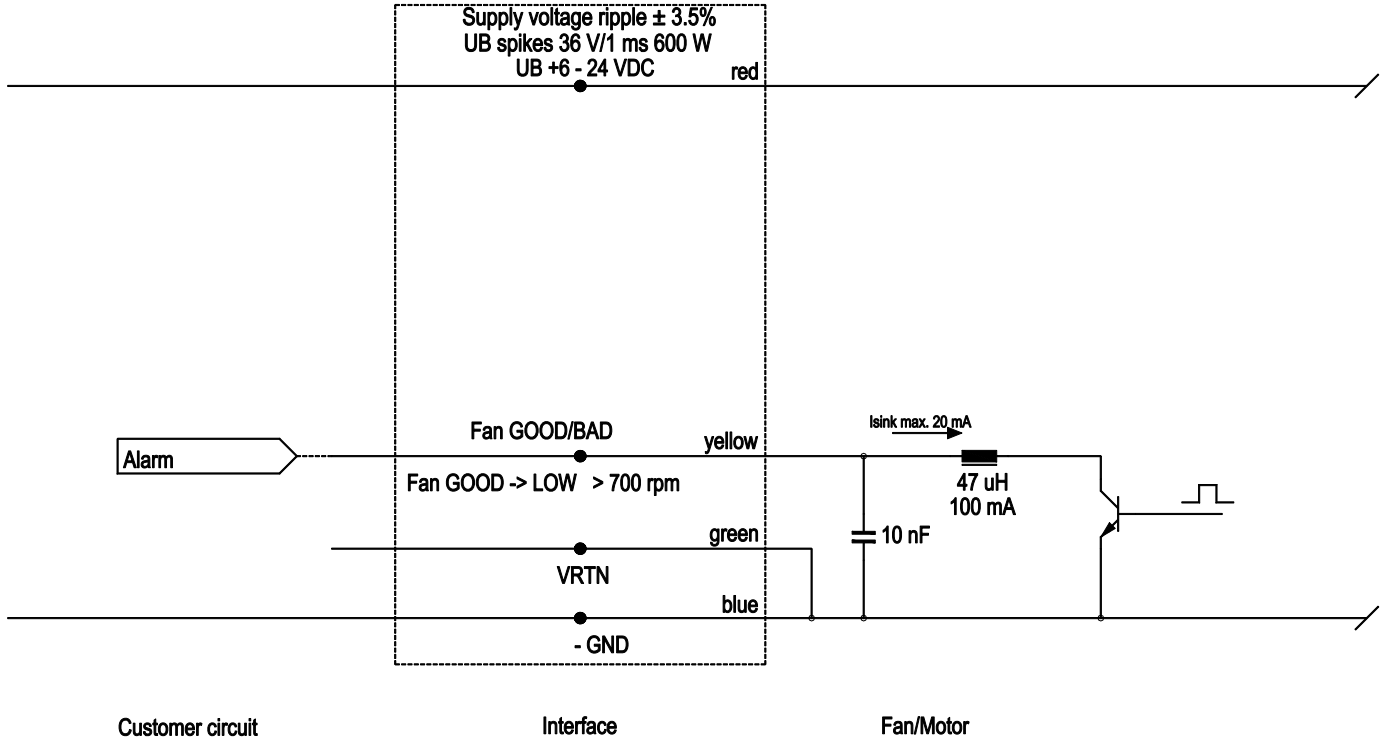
Supply voltage ripple ± 3.5%
UB spikes 36 V/1 ms 600 W
UB +6 - 24 VDC

red

Alarm

Fan GOOD/BAD

yellow

Fan GOOD -> LOW > 700 rpm

Isink max. 20 mA

47 uH
100 mA

10 nF

green

VRTN

blue

- GND

Customer circuit

Interface

Fan/Motor